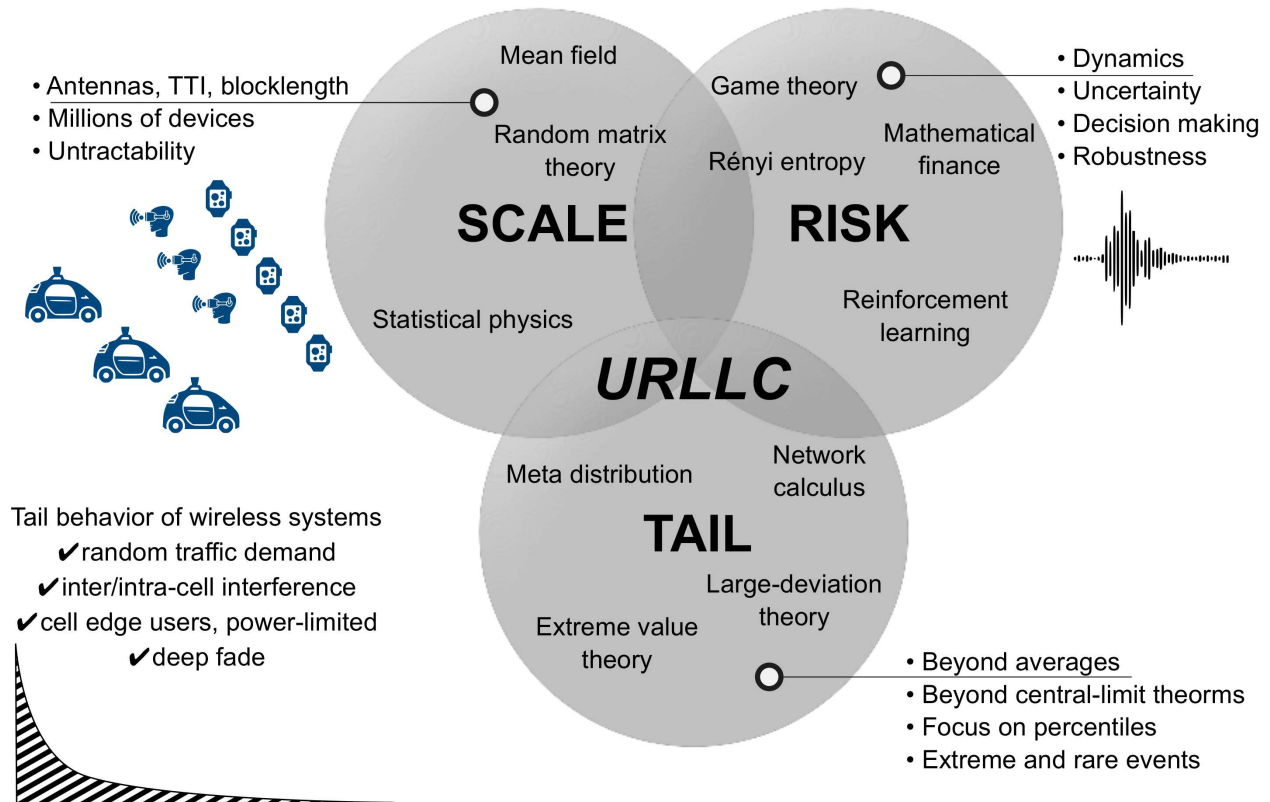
• Antennas, TTI, blocklength
• Millions of devices
• Untractability

Mean field

Random matrix theory

SCALE

Statistical physics

Game theory

Rényi entropy

Mathematical finance

RISK

Reinforcement learning

• Dynamics
• Uncertainty
• Decision making
• Robustness

URLLC

Meta distribution

Network calculus

TAIL

Large-deviation theory

Extreme value theory

Tail behavior of wireless systems
✔random traffic demand
✔inter/intra-cell interference
✔cell edge users, power-limited
✔deep fade

• Beyond averages
• Beyond central-limit theorms
• Focus on percentiles
• Extreme and rare events